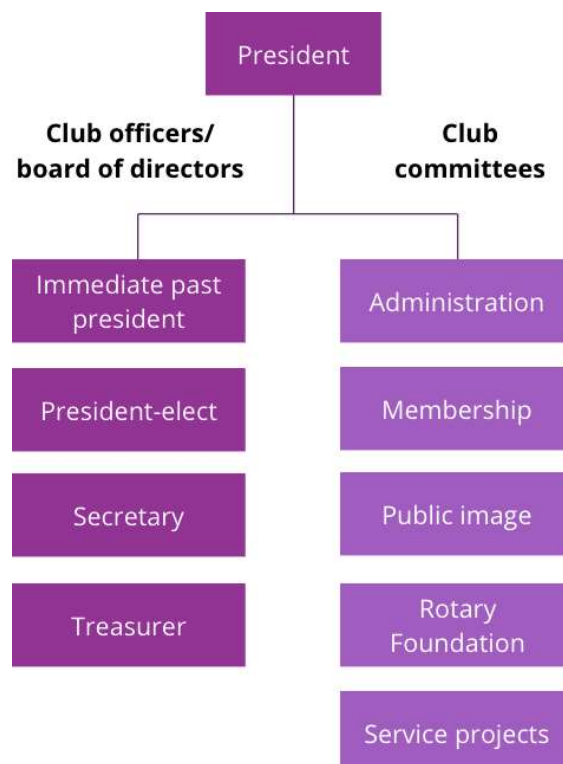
President

Club officers/ board of directors

Club committees

Immediate past president

President-elect

Secretary

Treasurer

Administration

Membership

Public image

Rotary Foundation

Service projects